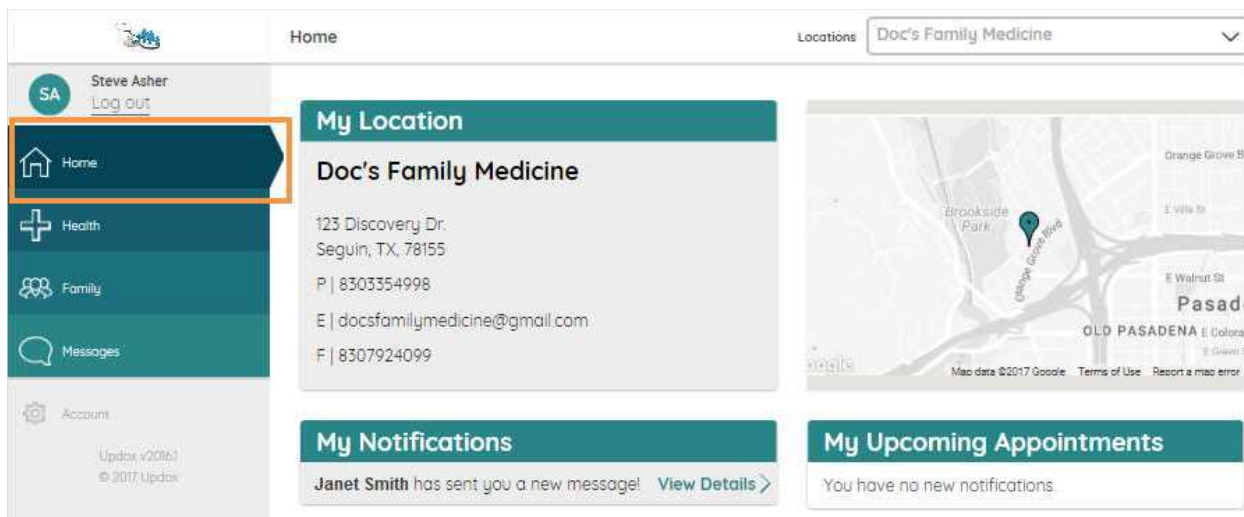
Home

Locations Doc's Family Medicine

SA Steve Asher
Log out

Home

Health

Family

Messages

Account

Updox v20161
© 2017 Updox

My Location

Doc's Family Medicine

123 Discovery Dr.
Seguin, TX, 78155

P | 8303354998

E | docsfamilymedicine@gmail.com

F | 8307924099

Orange Grove B
Brookside Park
Orange Grove Blvd
E Villa St
E Walnut St
Pasad
OLD PASADENA E Colora
E Green
oogle
Map data ©2017 Google Terms of Use Report a map error

My Notifications

Janet Smith has sent you a new message! View Details >

My Upcoming Appointments

You have no new notifications.